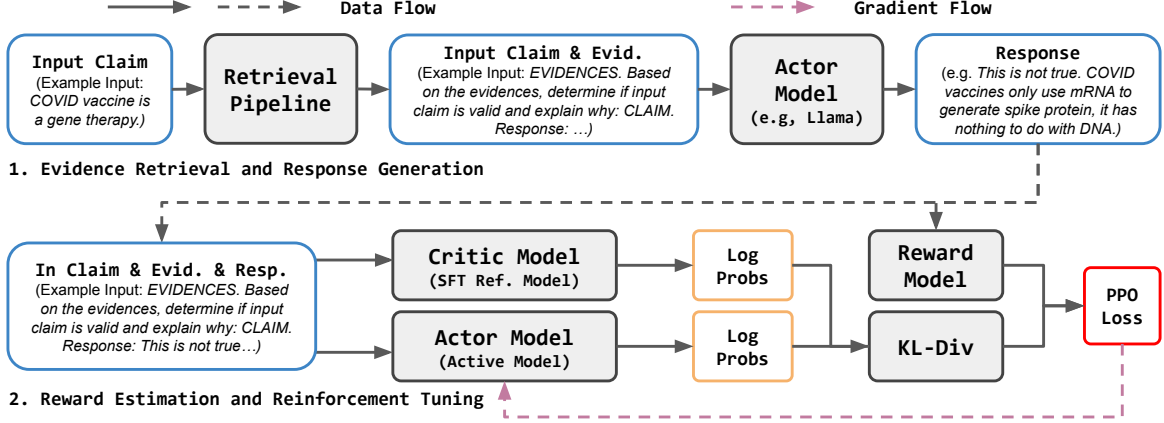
Data Flow

Gradient Flow

Input Claim
(Example Input: COVID vaccine is a gene therapy.)

Retrieval Pipeline

Input Claim & Evid.
(Example Input: EVIDENCES. Based on the evidences, determine if input claim is valid and explain why: CLAIM. Response: …)

Actor Model
(e.g, Llama)

Response
(e.g. This is not true. COVID vaccines only use mRNA to generate spike protein, it has nothing to do with DNA.)

1. Evidence Retrieval and Response Generation

In Claim & Evid. & Resp.
(Example Input: EVIDENCES. Based on the evidences, determine if input claim is valid and explain why: CLAIM. Response: This is not true…)

Critic Model
(SFT Ref. Model)

Actor Model
(Active Model)

Log Probs

Log Probs

Reward Model

KL-Div

PPO Loss

2. Reward Estimation and Reinforcement Tuning